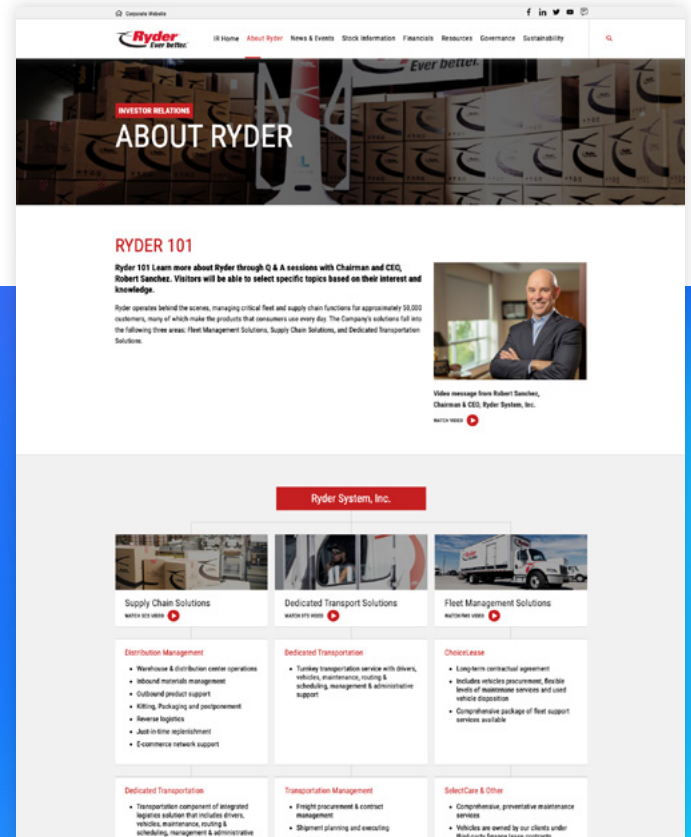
Corporate Website

Ryder Ever better.

IR Home About Ryder News & Events Stock Information Financials Resources Governance Sustainability

Ever better.

INVESTOR RELATIONS

ABOUT RYDER

RYDER 101

Ryder 101 Learn more about Ryder through Q & A sessions with Chairman and CEO, Robert Sanchez. Visitors will be able to select specific topics based on their interest and knowledge.

Ryder operates behind the scenes, managing critical fleet and supply chain functions for approximately 50,000 customers, many of which make the products that consumers use every day. The Company's solutions fall into the following three areas: Fleet Management Solutions, Supply Chain Solutions, and Dedicated Transportation Solutions.

Video message from Robert Sanchez, Chairman & CEO, Ryder System, Inc.

WATCH VIDEO

Ryder System, Inc.

Supply Chain Solutions
WATCH SCS VIDEO

Dedicated Transport Solutions
WATCH DTS VIDEO

Fleet Management Solutions
WATCH FMS VIDEO

Distribution Management
- Warehouse & distribution center operations
- Inbound materials management
- Outbound product support
- Kitting, Packaging and postponement
- Reverse logistics
- Just-in-time replenishment
- E-commerce network support

Dedicated Transportation
- Turnkey transportation service with drivers, vehicles, maintenance, routing & scheduling, management & administrative support

ChoiceLease
- Long-term contractual agreement
- Includes vehicles procurement, flexible levels of maintenance services and used vehicle disposition
- Comprehensive package of fleet support services available

Dedicated Transportation
- Transportation component of integrated logistics solution that includes drivers, vehicles, maintenance, routing & scheduling, management & administrative

Transportation Management
- Freight procurement & contract management
- Shipment planning and executing

SelectCare & Other
- Comprehensive, preventative maintenance services
- Vehicles are owned by our clients under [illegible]